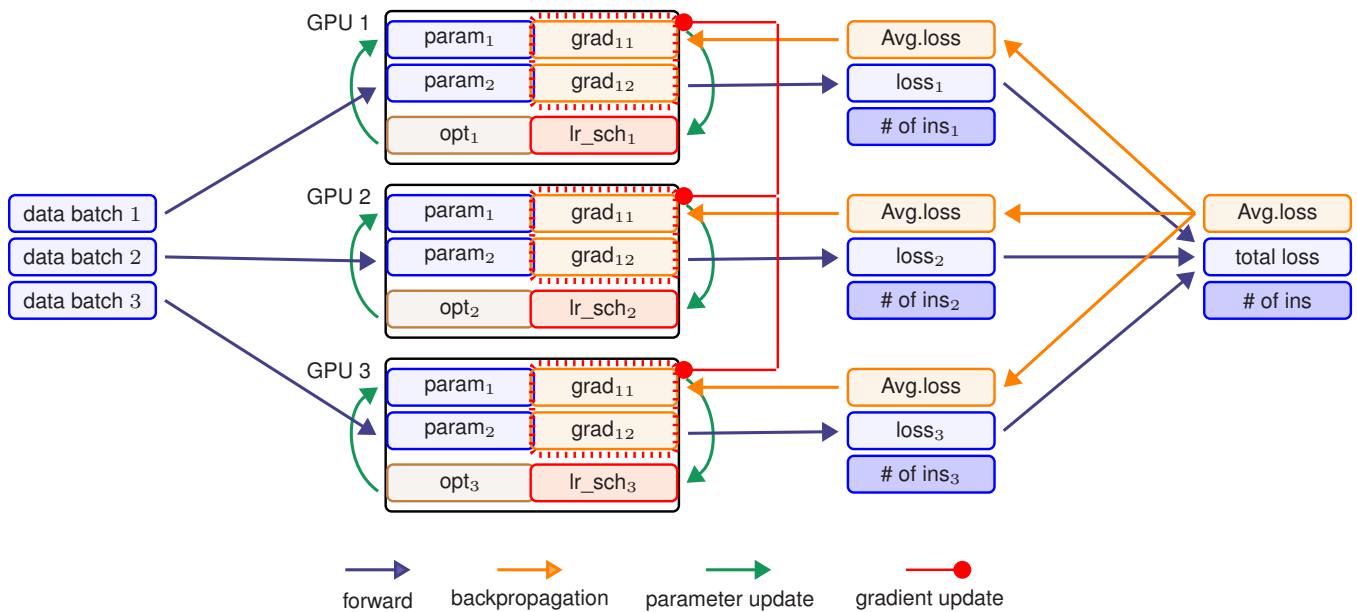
GPU 1
param$_1$
grad$_{11}$
param$_2$
grad$_{12}$
opt$_1$
lr_sch$_1$

GPU 2
param$_1$
grad$_{11}$
param$_2$
grad$_{12}$
opt$_2$
lr_sch$_2$

GPU 3
param$_1$
grad$_{11}$
param$_2$
grad$_{12}$
opt$_3$
lr_sch$_3$

data batch 1
data batch 2
data batch 3

Avg.loss
loss$_1$
# of ins$_1$

Avg.loss
loss$_2$
# of ins$_2$

Avg.loss
loss$_3$
# of ins$_3$

Avg.loss
total loss
# of ins

forward
backpropagation
parameter update
gradient update